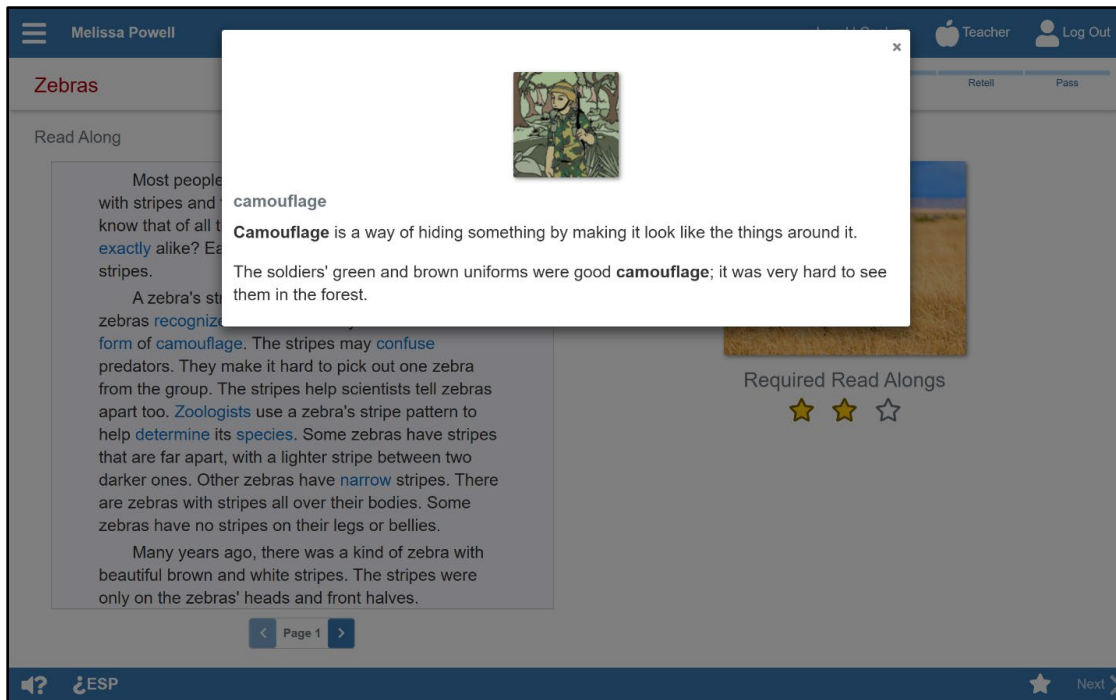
Melissa Powell

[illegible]

Teacher

Log Out

Zebras

Retell

Pass

Read Along

Most people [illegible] with stripes and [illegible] know that of all t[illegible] exactly alike? Ea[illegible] stripes.

A zebra's st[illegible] zebras recognize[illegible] form of camouflage. The stripes may confuse predators. They make it hard to pick out one zebra from the group. The stripes help scientists tell zebras apart too. Zoologists use a zebra's stripe pattern to help determine its species. Some zebras have stripes that are far apart, with a lighter stripe between two darker ones. Other zebras have narrow stripes. There are zebras with stripes all over their bodies. Some zebras have no stripes on their legs or bellies.

Many years ago, there was a kind of zebra with beautiful brown and white stripes. The stripes were only on the zebras' heads and front halves.

Page 1

Required Read Alongs

×

camouflage

**Camouflage** is a way of hiding something by making it look like the things around it.

The soldiers' green and brown uniforms were good **camouflage**; it was very hard to see them in the forest.

¿ESP

Next